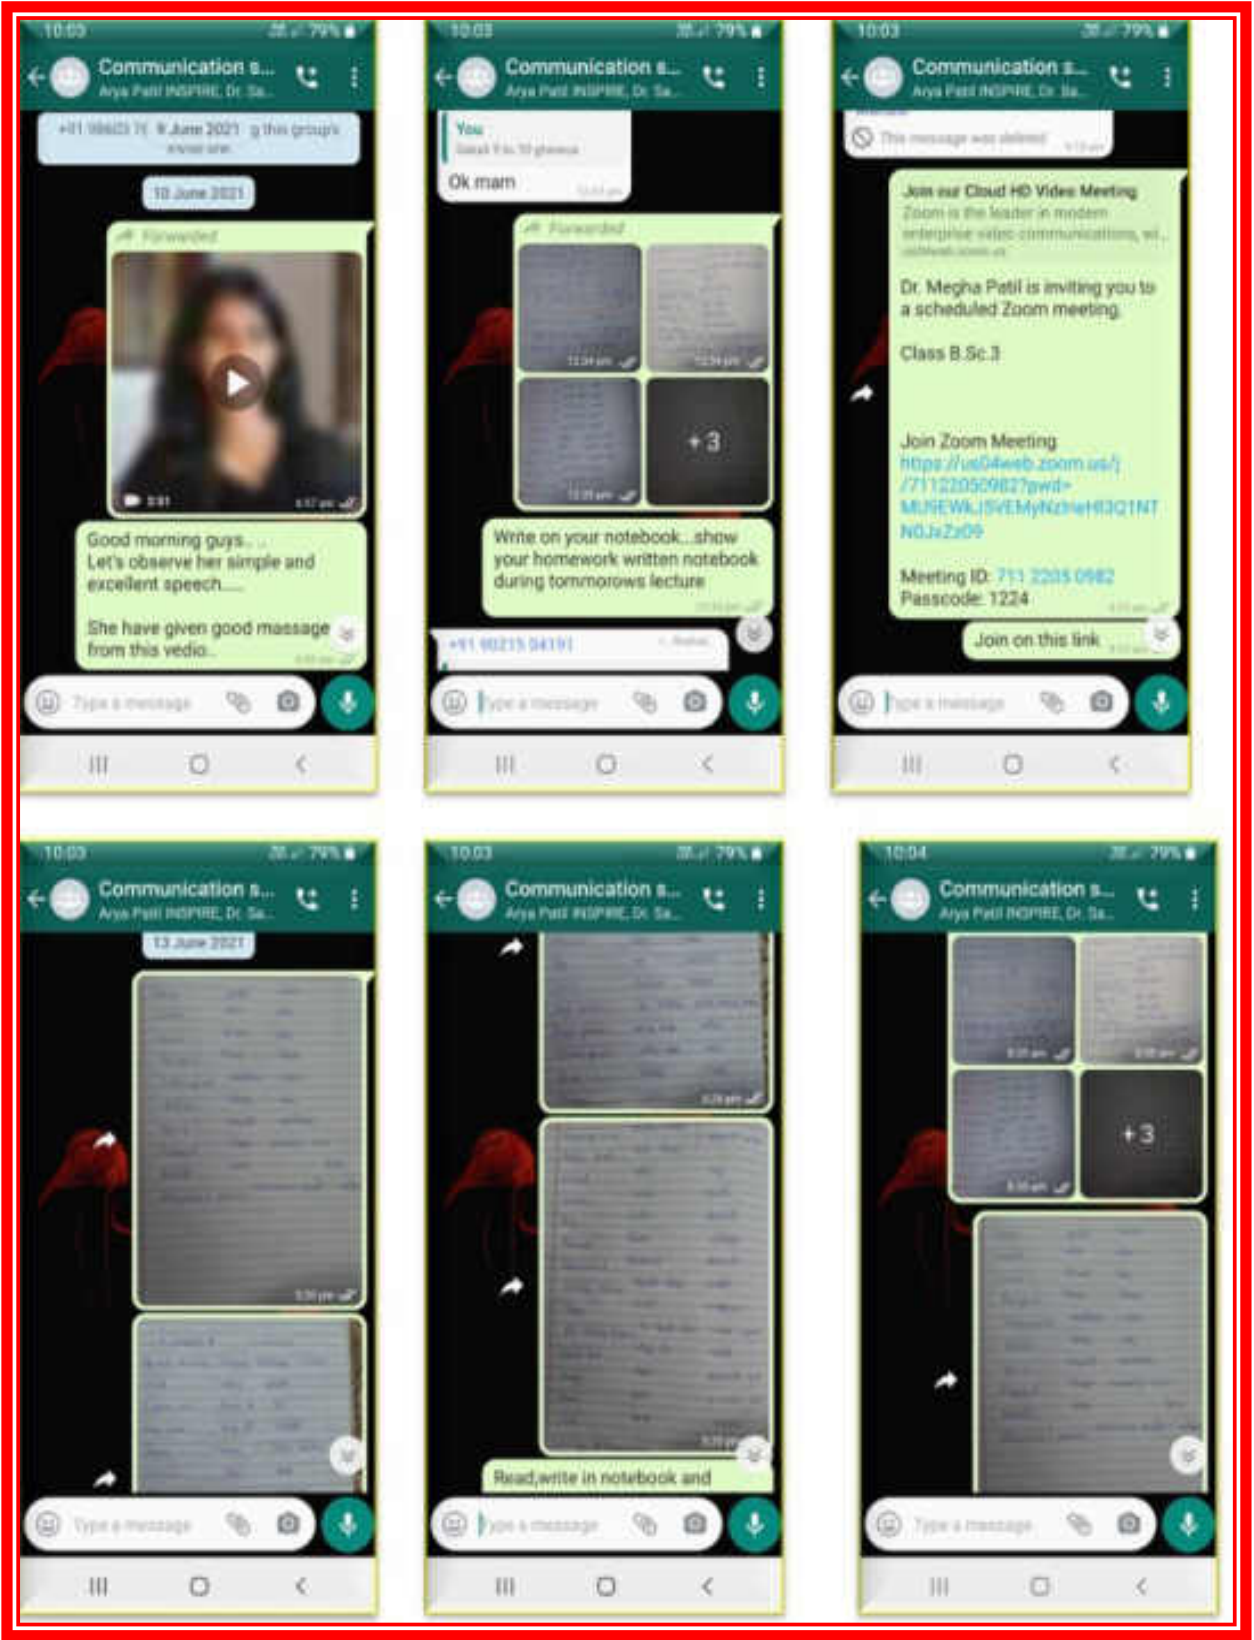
10:03 79%
Communication s...
Arya Patil INSPIRE, Dr. Sa...
+91 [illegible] 9 June 2021 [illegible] this group's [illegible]
10 June 2021
Forwarded
3:01 4:57 pm
Good morning guys...
Let's observe her simple and excellent speech.....

She have given good massage from this vedio..
Type a message

10:03 79%
Communication s...
Arya Patil INSPIRE, Dr. Sa...
You
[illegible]
Ok mam
Forwarded
12:34 pm
12:34 pm
+3
12:34 pm
Write on your notebook...show your homework written notebook during tommorows lecture
+91 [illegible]
Type a message

10:03 79%
Communication s...
Arya Patil INSPIRE, Dr. Sa...
This message was deleted
Join our Cloud HD Video Meeting
Zoom is the leader in modern enterprise video communications, wi...
Dr. Megha Patil is inviting you to a scheduled Zoom meeting.

Class B.Sc.3

Join Zoom Meeting
https://us04web.zoom.us/j/711220509827pwd=MU9EWkJSVEMyNzhieHI3Q1NTN0JxZz09

Meeting ID: 711 2205 0982
Passcode: 1224
Join on this link
Type a message

10:03 79%
Communication s...
Arya Patil INSPIRE, Dr. Sa...
13 June 2021
3:38 pm
Type a message

10:03 79%
Communication s...
Arya Patil INSPIRE, Dr. Sa...
3:29 pm
Read,write in notebook and
Type a message

10:04 79%
Communication s...
Arya Patil INSPIRE, Dr. Sa...
+3
Type a message